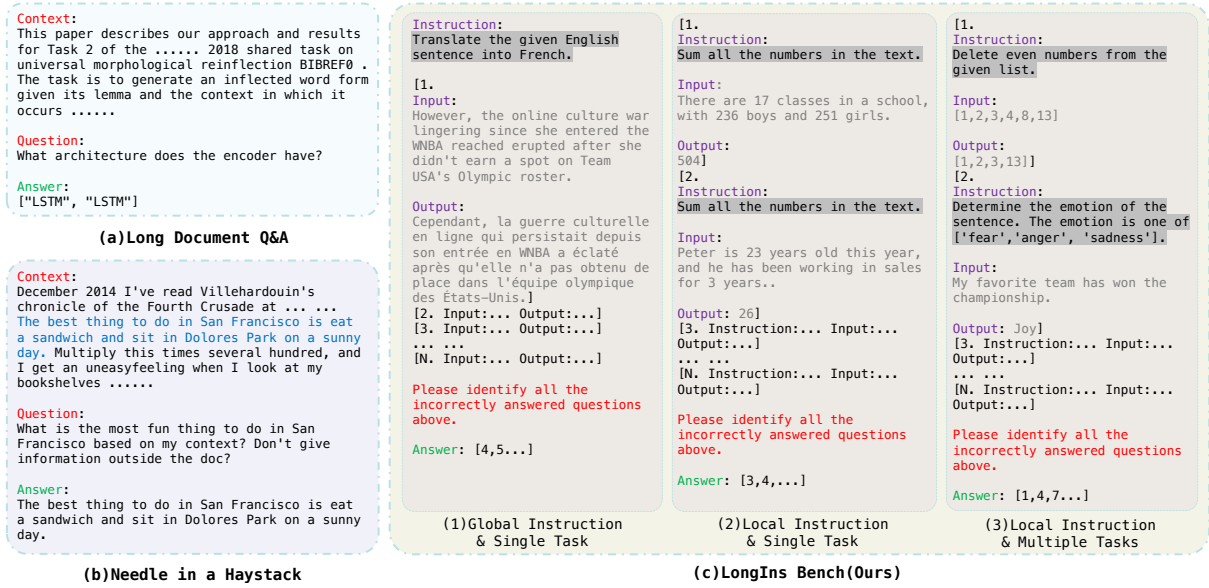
Context:
This paper describes our approach and results for Task 2 of the ...... 2018 shared task on universal morphological reinflection BIBREF0 . The task is to generate an inflected word form given its lemma and the context in which it occurs ......

Question:
What architecture does the encoder have?

Answer:
["LSTM", "LSTM"]

(a)Long Document Q&A

Context:
December 2014 I've read Villehardouin's chronicle of the Fourth Crusade at ... ... The best thing to do in San Francisco is eat a sandwich and sit in Dolores Park on a sunny day. Multiply this times several hundred, and I get an uneasyfeeling when I look at my bookshelves ......

Question:
What is the most fun thing to do in San Francisco based on my context? Don't give information outside the doc?

Answer:
The best thing to do in San Francisco is eat a sandwich and sit in Dolores Park on a sunny day.

(b)Needle in a Haystack

Instruction:
Translate the given English sentence into French.

[1.
Input:
However, the online culture war lingering since she entered the WNBA reached erupted after she didn't earn a spot on Team USA's Olympic roster.

Output:
Cependant, la guerre culturelle en ligne qui persistait depuis son entrée en WNBA a éclaté après qu'elle n'a pas obtenu de place dans l'équipe olympique des États-Unis.]
[2. Input:... Output:...]
[3. Input:... Output:...]
... ...
[N. Input:... Output:...]

Please identify all the incorrectly answered questions above.

Answer: [4,5...]

(1)Global Instruction & Single Task

[1.
Instruction:
Sum all the numbers in the text.

Input:
There are 17 classes in a school, with 236 boys and 251 girls.

Output:
504]
[2.
Instruction:
Sum all the numbers in the text.

Input:
Peter is 23 years old this year, and he has been working in sales for 3 years..

Output: 26]
[3. Instruction:... Input:... Output:...]
... ...
[N. Instruction:... Input:... Output:...]

Please identify all the incorrectly answered questions above.

Answer: [3,4,...]

(2)Local Instruction & Single Task

[1.
Instruction:
Delete even numbers from the given list.

Input:
[1,2,3,4,8,13]

Output:
[1,2,3,13]]
[2.
Instruction:
Determine the emotion of the sentence. The emotion is one of ['fear','anger', 'sadness'].

Input:
My favorite team has won the championship.

Output: Joy]
[3. Instruction:... Input:... Output:...]
... ...
[N. Instruction:... Input:... Output:...]

Please identify all the incorrectly answered questions above.

Answer: [1,4,7...]

(3)Local Instruction & Multiple Tasks

(c)LongIns Bench(Ours)